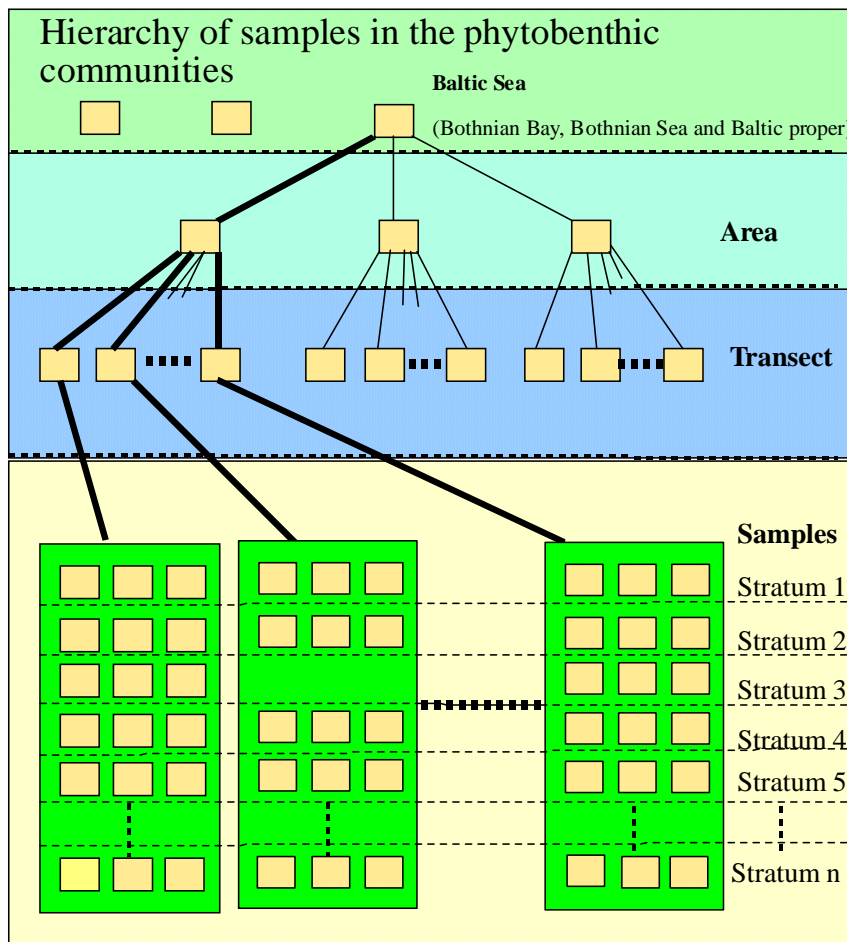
Hierarchy of samples in the phytobenthic communities

Baltic Sea

(Bothnian Bay, Bothnian Sea and Baltic proper)

Area

Transect

Samples

Stratum 1

Stratum 2

Stratum 3

Stratum 4

Stratum 5

Stratum n